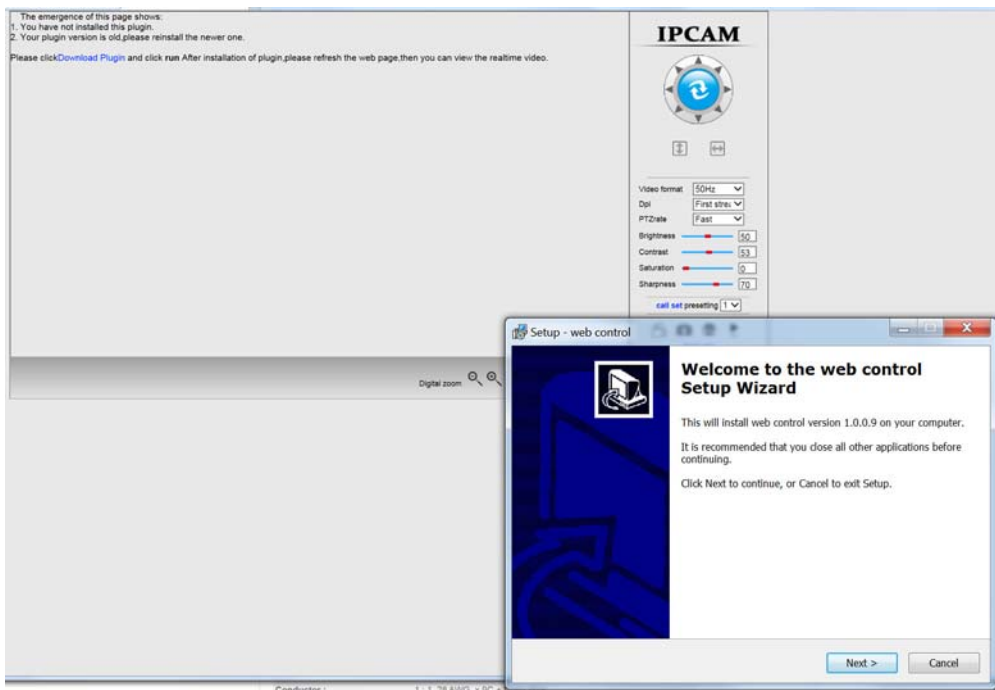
The emergence of this page shows:
1. You have not installed this plugin.
2. Your plugin version is old,please reinstall the newer one.

Please clickDownload Plugin and click run After installation of plugin,please refresh the web page,then you can view the realtime video.

IPCAM

Video format 50Hz
Dpi First strea
PTZrate Fast
Brightness 50
Contrast 53
Saturation 0
Sharpness 70
call set presetting 1

Digital zoom

Setup - web control

Welcome to the web control Setup Wizard

This will install web control version 1.0.0.9 on your computer.

It is recommended that you close all other applications before continuing.

Click Next to continue, or Cancel to exit Setup.

Next > Cancel

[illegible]